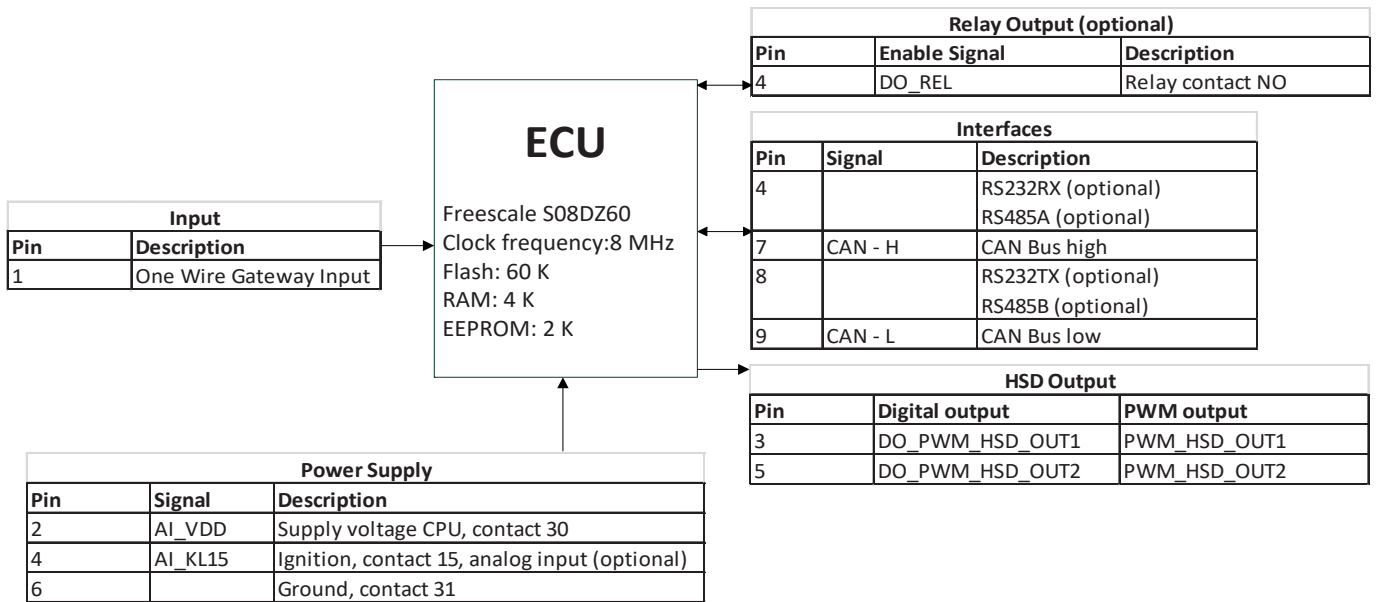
Relay Output (optional)

| Pin | Enable Signal | Description |
|---|---|---|
| 4 | DO_REL | Relay contact NO |

ECU

Freescale S08DZ60
Clock frequency:8 MHz
Flash: 60 K
RAM: 4 K
EEPROM: 2 K

Interfaces

| Pin | Signal | Description |
|---|---|---|
| 4 | | RS232RX (optional) RS485A (optional) |
| 7 | CAN - H | CAN Bus high |
| 8 | | RS232TX (optional) RS485B (optional) |
| 9 | CAN - L | CAN Bus low |

Input

| Pin | Description |
|---|---|
| 1 | One Wire Gateway Input |

HSD Output

| Pin | Digital output | PWM output |
|---|---|---|
| 3 | DO_PWM_HSD_OUT1 | PWM_HSD_OUT1 |
| 5 | DO_PWM_HSD_OUT2 | PWM_HSD_OUT2 |

Power Supply

| Pin | Signal | Description |
|---|---|---|
| 2 | AI_VDD | Supply voltage CPU, contact 30 |
| 4 | AI_KL15 | Ignition, contact 15, analog input (optional) |
| 6 | | Ground, contact 31 |